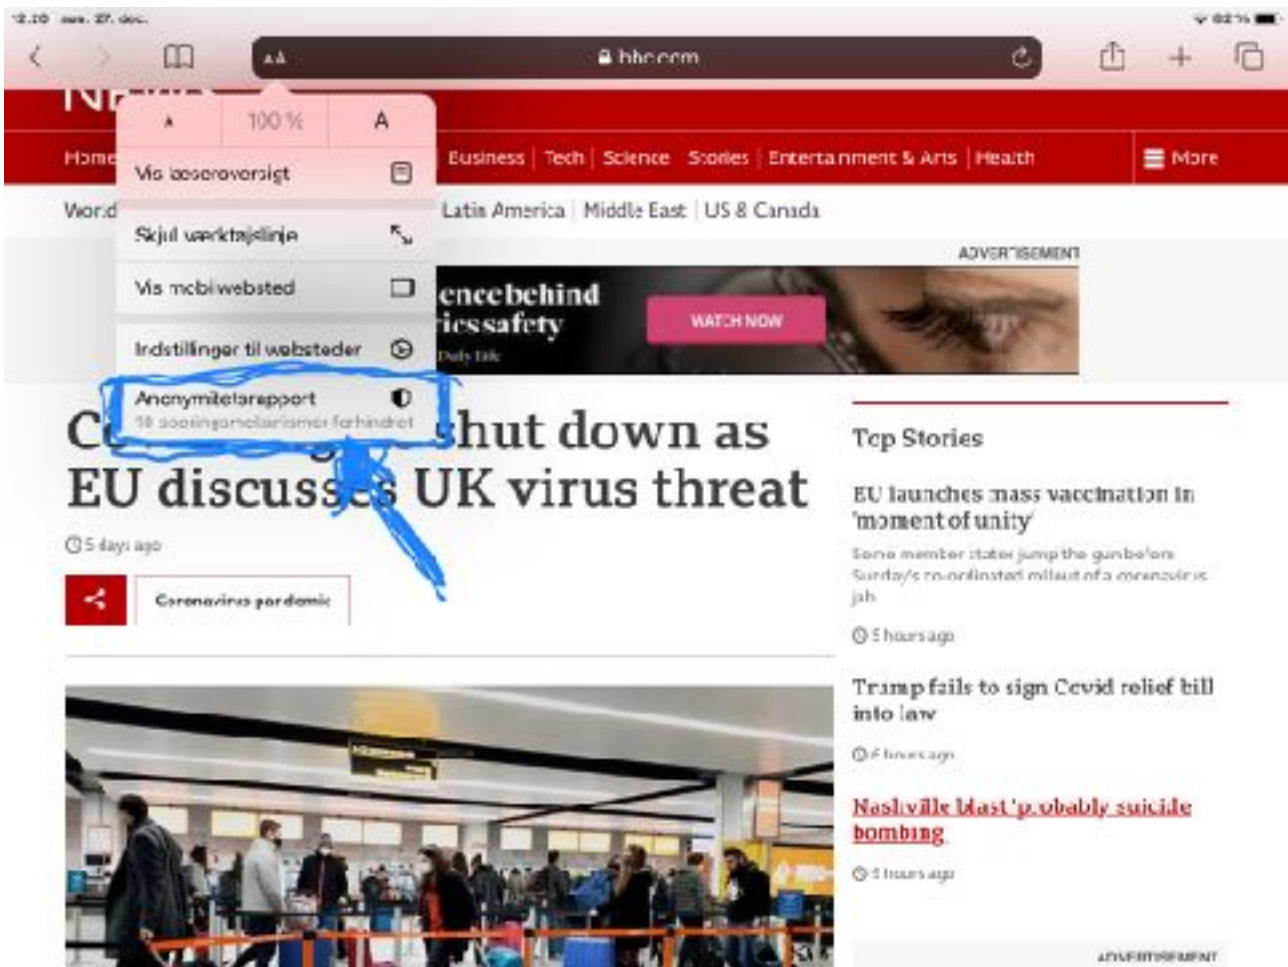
12.20 søn. 27. dec.

AA

bbc.com

NE

A

100 %

A

Vis læseoversigt

Skjul værktøjslinje

Vis mobilwebsted

Indstillinger til websteder

Anonymitetsrapport

10 sporingsmekanismer forhindret

Home

Business | Tech | Science | Stories | Entertainment & Arts | Health

More

World

Latin America | Middle East | US & Canada

ADVERTISEMENT

ence behind

ics safety

Daily Talk

WATCH NOW

C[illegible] shut down as EU discusses UK virus threat

5 days ago

Coronavirus pandemic

Top Stories

EU launches mass vaccination in 'moment of unity'

Some member states jump the gun before Sunday's co-ordinated rollout of a coronavirus jab.

5 hours ago

Trump fails to sign Covid relief bill into law

6 hours ago

Nashville blast 'probably suicide bombing'

5 hours ago

ADVERTISEMENT